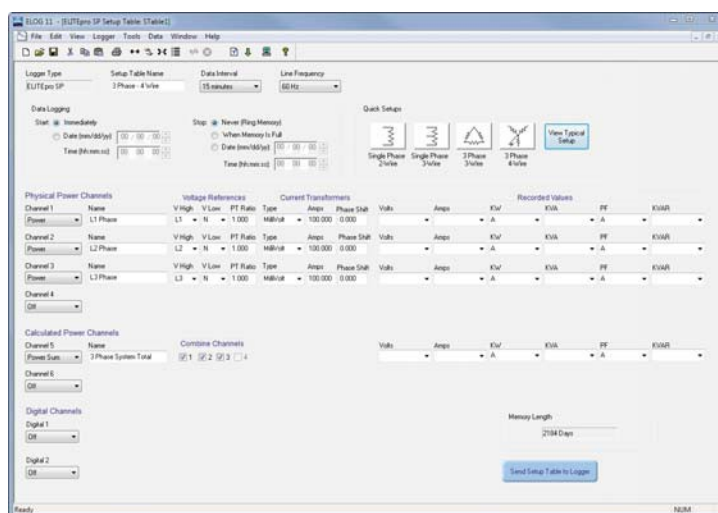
ELOG 11 - [ELITEpro SP Setup Table: STable1]

File Edit View Logger Tools Data Window Help

Logger Type
ELITEpro SP

Setup Table Name
3 Phase - 4 Wire

Data Interval
15 minutes

Line Frequency
60 Hz

Data Logging

Start: Immediately
Date (mm/dd/yy): 00 / 00 / 00
Time (hh:mm:ss): 00 : 00 : 00

Stop: Never (Ring Memory)
When Memory Is Full
Date (mm/dd/yy): 00 / 00 / 00
Time (hh:mm:ss): 00 : 00 : 00

Quick Setups

Single Phase 2-Wire
Single Phase 3-Wire
3 Phase 3-Wire
3 Phase 4-Wire

View Typical Setup

Physical Power Channels

Voltage References

Current Transformers

Recorded Values

Channel 1
Power
Name
L1 Phase
V High L1
V Low N
PT Ratio 1.000
Type MilliVolt
Amps 100.000
Phase Shift 0.000
Volts
Amps
KW A
KVA
PF A
KVAR

Channel 2
Power
Name
L2 Phase
V High L2
V Low N
PT Ratio 1.000
Type MilliVolt
Amps 100.000
Phase Shift 0.000
Volts
Amps
KW A
KVA
PF A
KVAR

Channel 3
Power
Name
L3 Phase
V High L3
V Low N
PT Ratio 1.000
Type MilliVolt
Amps 100.000
Phase Shift 0.000
Volts
Amps
KW A
KVA
PF A
KVAR

Channel 4
Off

Calculated Power Channels

Channel 5
Power Sum
Name
3 Phase System Total

Combine Channels
1 2 3 4

Volts
Amps
KW A
KVA
PF A
KVAR

Channel 6
Off

Digital Channels

Digital 1
Off

Digital 2
Off

Memory Length
2184 Days

Send Setup Table to Logger

Ready

NUM